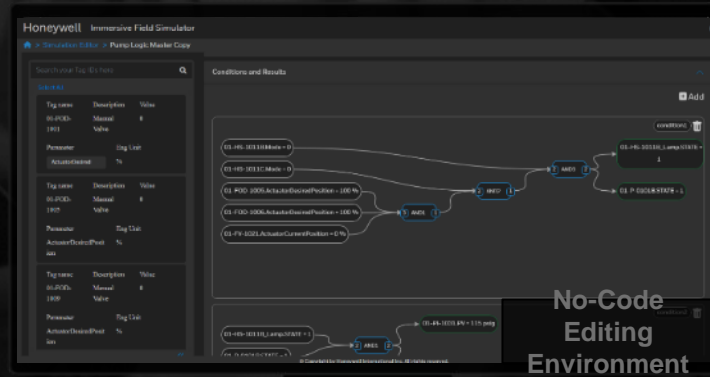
Honeywell Immersive Field Simulator

> Simulation Editor > Pump Logic Master Copy

Search your Tag ID's here

Conditions and Results

Add

| Tag name | Description | Value |
|---|---|---|
| 01-POD-1901 | Manual Valve | 0 |

| Parameter | Eng Unit |
|---|---|
| ActuatorDesired | % |

| Tag name | Description | Value |
|---|---|---|
| 01-POD-1905 | Manual Valve | 0 |

| Parameter | Eng Unit |
|---|---|
| ActuatorDesiredPosition | % |

| Tag name | Description | Value |
|---|---|---|
| 01-POD-1909 | Manual Valve | 0 |

| Parameter | Eng Unit |
|---|---|
| ActuatorDesiredPosition | % |

condition1

01-HS-1011B.Mode = 0

01-HS-1011C.Mode = 0

01-POD-1005.ActuatorDesiredPosition = 100 %

01-POD-1006.ActuatorDesiredPosition = 100 %

01-FV-1021.ActuatorCurrentPosition = 0 %

AND1

AND2

AND3

01-HS-1011B_LampSTATE = 1

01-P-1101B.STATE = 1

01-HS-1011B_LampSTATE = 1

AND1

01-PI-1021.PV = 115 psig

No-Code Editing Environment